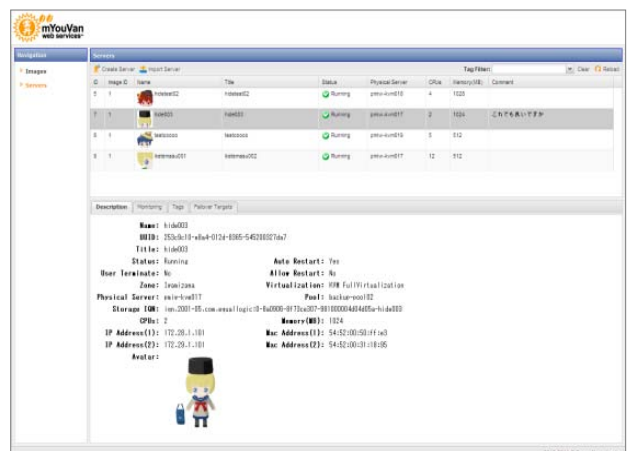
mYouVan web services

Navigation

Images

Servers

Servers

Create Server Import Server

Tag Filter: Clear Reload

| ID | Image ID | Name | Title | Status | Physical Server | CPUs | Memory(MB) | Comment |
|---|---|---|---|---|---|---|---|---|
| 5 | 1 | hidetest02 | hidetest02 | Running | pmiv-kvm818 | 4 | 1028 | |
| 7 | 1 | hide003 | hide003 | Running | pmiv-kvm817 | 2 | 1024 | これでも良いですか |
| 8 | 1 | testcoco | testcoco | Running | pmiv-kvm816 | 3 | 512 | |
| 9 | 1 | kotomasu001 | kotomasu002 | Running | pmiv-kvm817 | 12 | 512 | |

Description | Monitoring | Tags | Failover Targets

Name: hide003
UUID: 253c0c10-e8a4-012d-8365-545200327da7
Title: hide003
Status: Running
Auto Restart: Yes
User Terminate: No
Allow Restart: No
Zone: Iwamizawa
Virtualization: KVM FullVirtualization
Physical Server: pmiv-kvm817
Pool: backup-pool02
Storage IQN: iqn.2001-05.com.equallogic:0-8a0906-8f73ca307-861000004d04d05a-hide003
CPUs: 2
Memory(MB): 1024
IP Address(1): 172.28.1.101
Mac Address(1): 54:52:00:50:ff:e3
IP Address(2): 172.29.1.101
Mac Address(2): 54:52:00:31:18:95
Avatar: